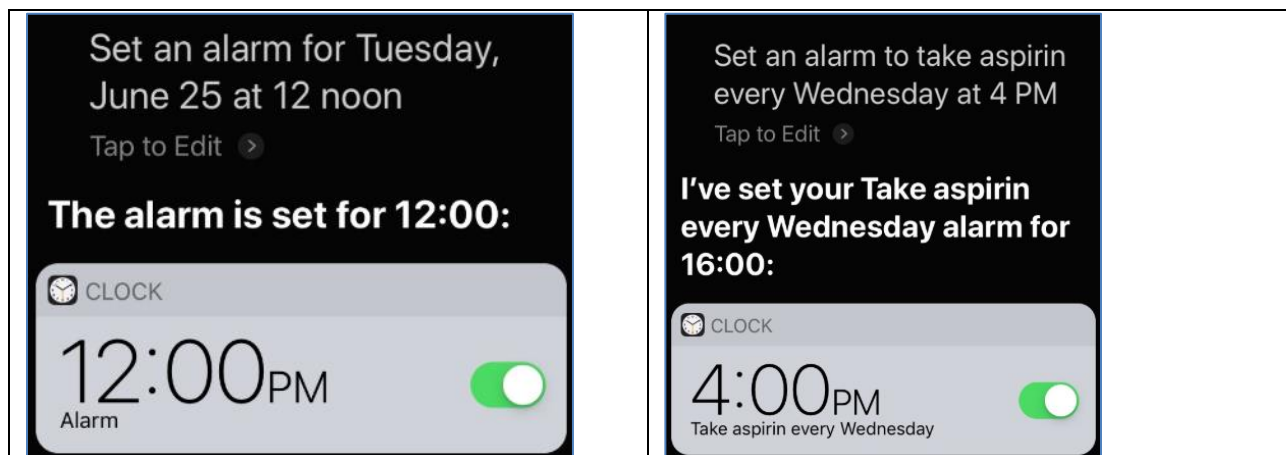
Set an alarm for Tuesday, June 25 at 12 noon

Tap to Edit

The alarm is set for 12:00:

CLOCK

12:00PM

Alarm

Set an alarm to take aspirin every Wednesday at 4 PM

Tap to Edit

I've set your Take aspirin every Wednesday alarm for 16:00:

CLOCK

4:00PM

Take aspirin every Wednesday